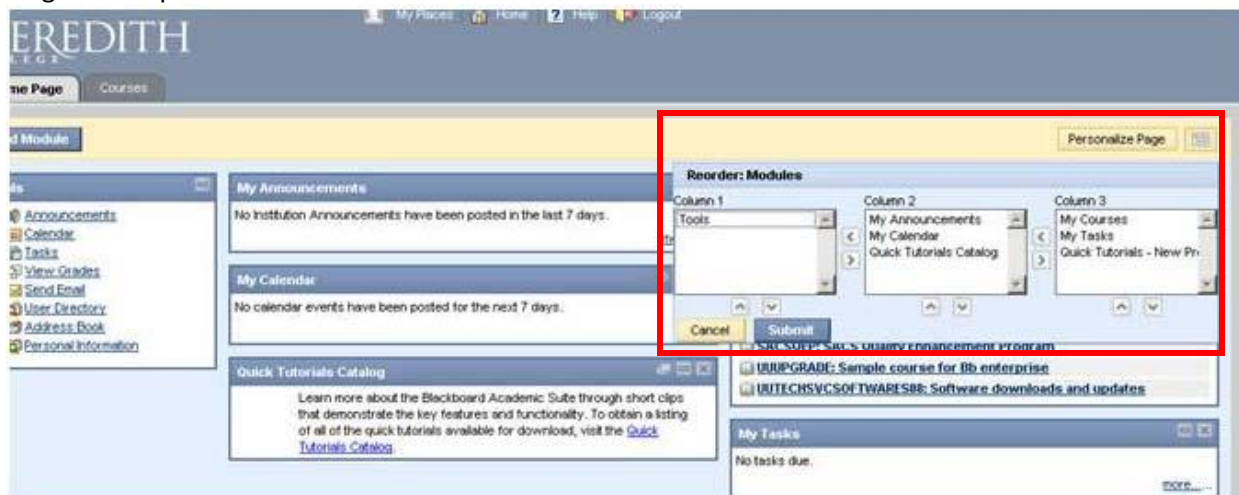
EREDITH

My Places Home Help Logout

ne Page Courses

d Module

Personalize Page

ls

Announcements
Calendar
Tasks
View Grades
Send Email
User Directory
Address Book
Personal Information

My Announcements

No Institution Announcements have been posted in the last 7 days.

My Calendar

No calendar events have been posted for the next 7 days.

Quick Tutorials Catalog

Learn more about the Blackboard Academic Suite through short clips that demonstrate the key features and functionality. To obtain a listing of all of the quick tutorials available for download, visit the Quick Tutorials Catalog.

Reorder: Modules

Column 1
Tools

Column 2
My Announcements
My Calendar
Quick Tutorials Catalog

Column 3
My Courses
My Tasks
Quick Tutorials - New Pr

Cancel Submit

SACSQEP: SACS Quality Enhancement Program
UUUPGRADE: Sample course for Bb enterprise
UUTECHSVCSOFTWARESBB: Software downloads and updates

My Tasks

No tasks due.

more...